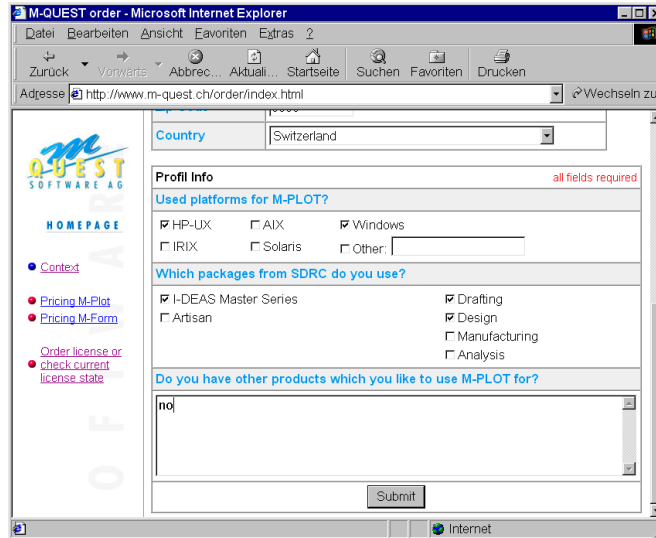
M-QUEST order - Microsoft Internet Explorer

Datei Bearbeiten Ansicht Favoriten Extras ?

Zurück Vorwärts Abbrec... Aktuali... Startseite Suchen Favoriten Drucken

Adresse http://www.m-quest.ch/order/index.html

Wechseln zu

M QUEST SOFTWARE AG

HOMEPAGE

Context

Pricing M-Plot

Pricing M-Form

Order license or check current license state

| Country | Switzerland |
|---|---|

Profil Info

all fields required

Used platforms for M-PLOT?

☑ HP-UX ☐ AIX ☑ Windows

☐ IRIX ☐ Solaris ☐ Other:

Which packages from SDRC do you use?

☑ I-DEAS Master Series

☐ Artisan

☑ Drafting

☑ Design

☐ Manufacturing

☐ Analysis

Do you have other products which you like to use M-PLOT for?

no

Submit

Internet